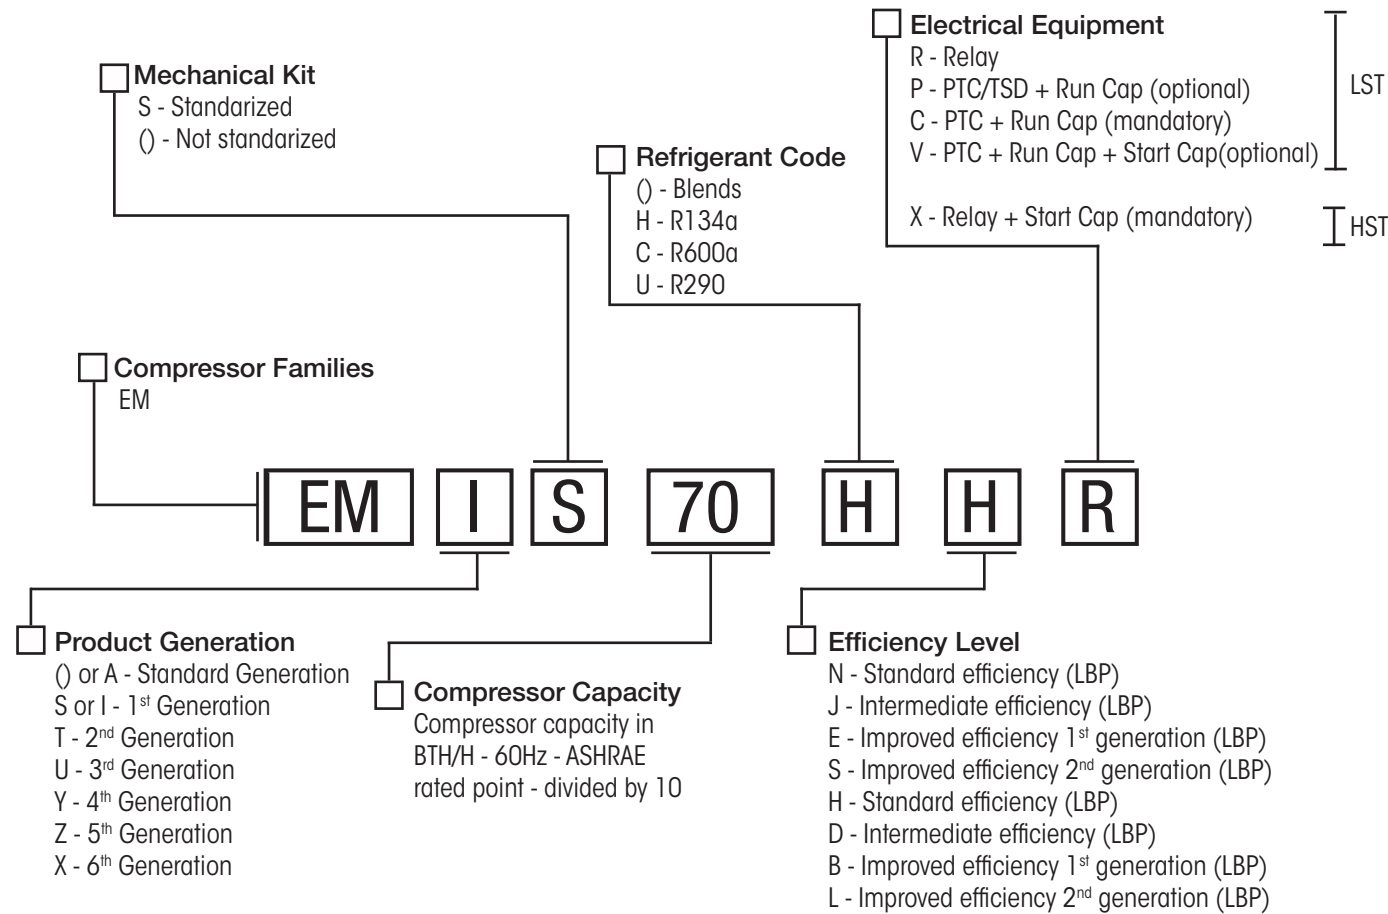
Electrical Equipment
R - Relay
P - PTC/TSD + Run Cap (optional)
C - PTC + Run Cap (mandatory)
V - PTC + Run Cap + Start Cap(optional)
LST
X - Relay + Start Cap (mandatory)
HST

Mechanical Kit
S - Standarized
() - Not standarized

Refrigerant Code
() - Blends
H - R134a
C - R600a
U - R290

Compressor Families
EM

EM I S 70 H H R

Product Generation
() or A - Standard Generation
S or I - 1$^{st}$ Generation
T - 2$^{nd}$ Generation
U - 3$^{rd}$ Generation
Y - 4$^{th}$ Generation
Z - 5$^{th}$ Generation
X - 6$^{th}$ Generation

Compressor Capacity
Compressor capacity in BTH/H - 60Hz - ASHRAE rated point - divided by 10

Efficiency Level
N - Standard efficiency (LBP)
J - Intermediate efficiency (LBP)
E - Improved efficiency 1$^{st}$ generation (LBP)
S - Improved efficiency 2$^{nd}$ generation (LBP)
H - Standard efficiency (LBP)
D - Intermediate efficiency (LBP)
B - Improved efficiency 1$^{st}$ generation (LBP)
L - Improved efficiency 2$^{nd}$ generation (LBP)